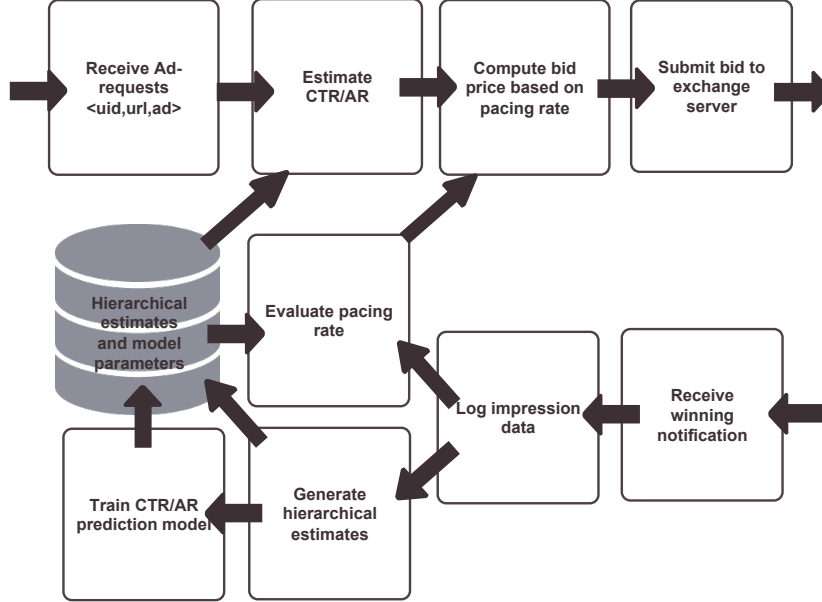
Receive Ad-requests <uid,url,ad>

Estimate CTR/AR

Compute bid price based on pacing rate

Submit bid to exchange server

Hierarchical estimates and model parameters

Evaluate pacing rate

Log impression data

Receive winning notification

Train CTR/AR prediction model

Generate hierarchical estimates